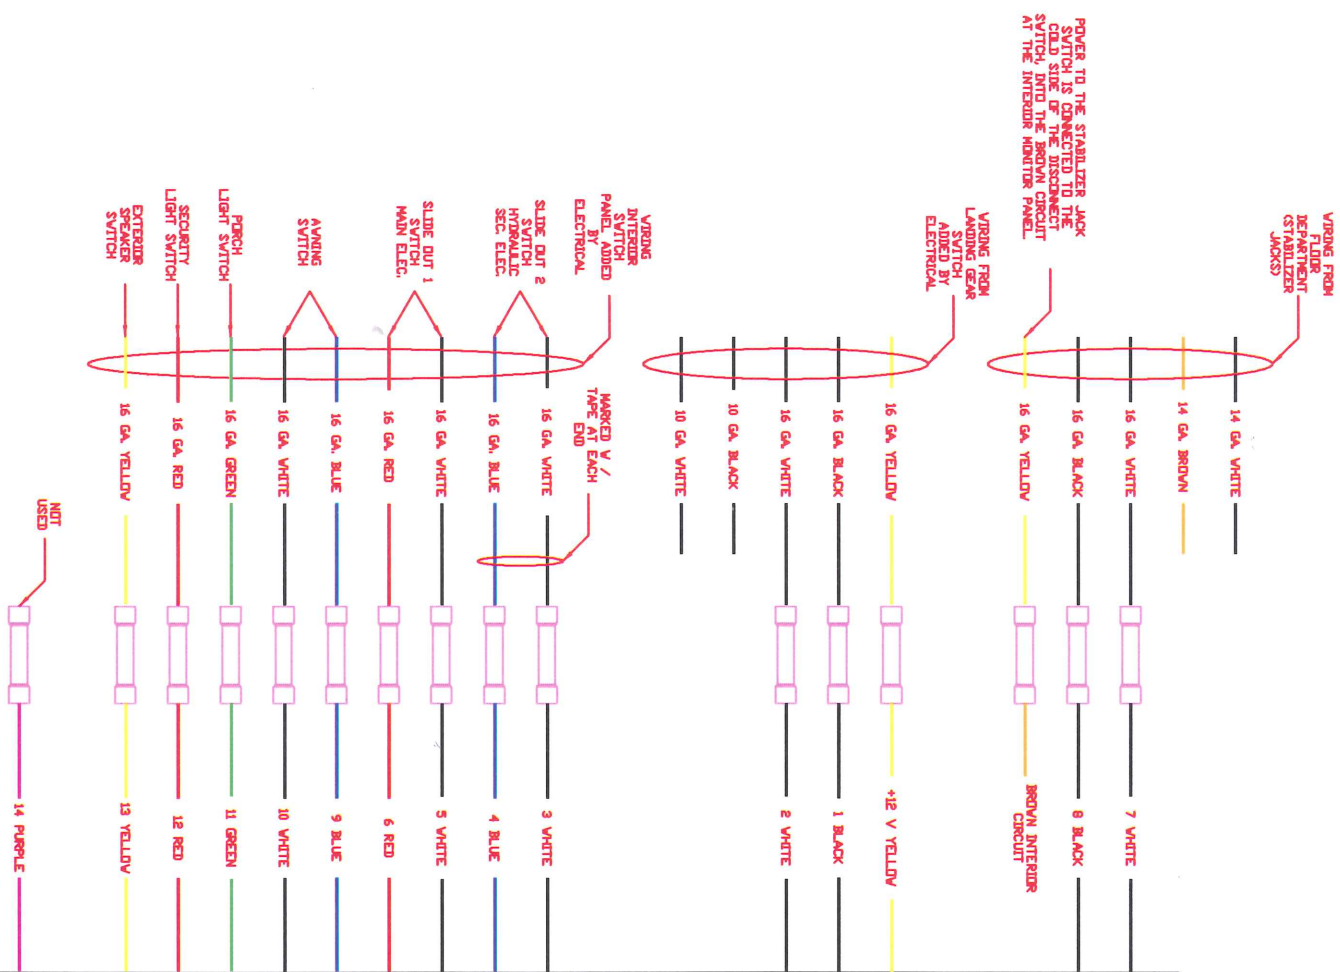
POWER TO THE STABILIZER JACK SWITCH IS CONNECTED TO THE COLD SIDE OF THE DISCONNECT SWITCH, INTO THE BROWN CIRCUIT AT THE INTERIOR MONITOR PANEL.

WIRING FROM FLOOR DEPARTMENT (STABILIZER JACKS)

WIRING FROM LANDING GEAR SWITCH ADDED BY ELECTRICAL

WIRING INTERIOR SWITCH PANEL ADDED BY ELECTRICAL

SLIDE OUT 2 SWITCH HYDRAULIC SEC. ELEC.

SLIDE OUT 1 SWITCH MAIN ELEC.

AWNING SWITCH

PORCH LIGHT SWITCH

SECURITY LIGHT SWITCH

EXTERIOR SPEAKER SWITCH

NOT USED

MARKED W / TAPE AT EACH END

14 GA. WHITE
14 GA. BROWN
16 GA. WHITE
16 GA. BLACK
16 GA. YELLOW
16 GA. YELLOW
16 GA. BLACK
16 GA. WHITE
10 GA. BLACK
10 GA. WHITE
16 GA. WHITE
16 GA. BLUE
16 GA. WHITE
16 GA. RED
16 GA. BLUE
16 GA. WHITE
16 GA. GREEN
16 GA. RED
16 GA. YELLOW

7 WHITE
8 BLACK
BROWN INTERIOR CIRCUIT
+12 V YELLOW
1 BLACK
2 WHITE
3 WHITE
4 BLUE
5 WHITE
6 RED
9 BLUE
10 WHITE
11 GREEN
12 RED
13 YELLOW
14 PURPLE